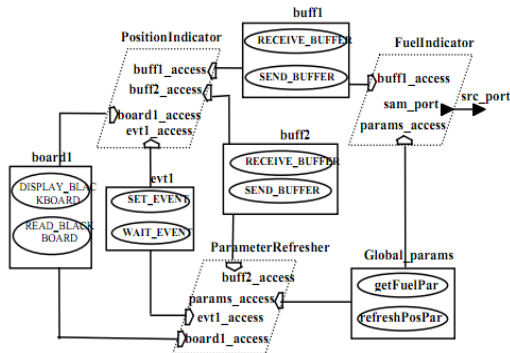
buff1
PositionIndicator
RECEIVE_BUFFER
buff1_access
SEND_BUFFER
FuelIndicator
buff2_access
buff1_access
board1_access
sam_port
src_port
evt1_access
params_access
buff2
board1
RECEIVE_BUFFER
evt1
DISPLAY_BLACKBOARD
SEND_BUFFER
SET_EVENT
READ_BLACKBOARD
WAIT_EVENT
ParameterRefresher
Global_params
buff2_access
getFuelPar
params_access
evt1_access
refreshPosPar
board1_access